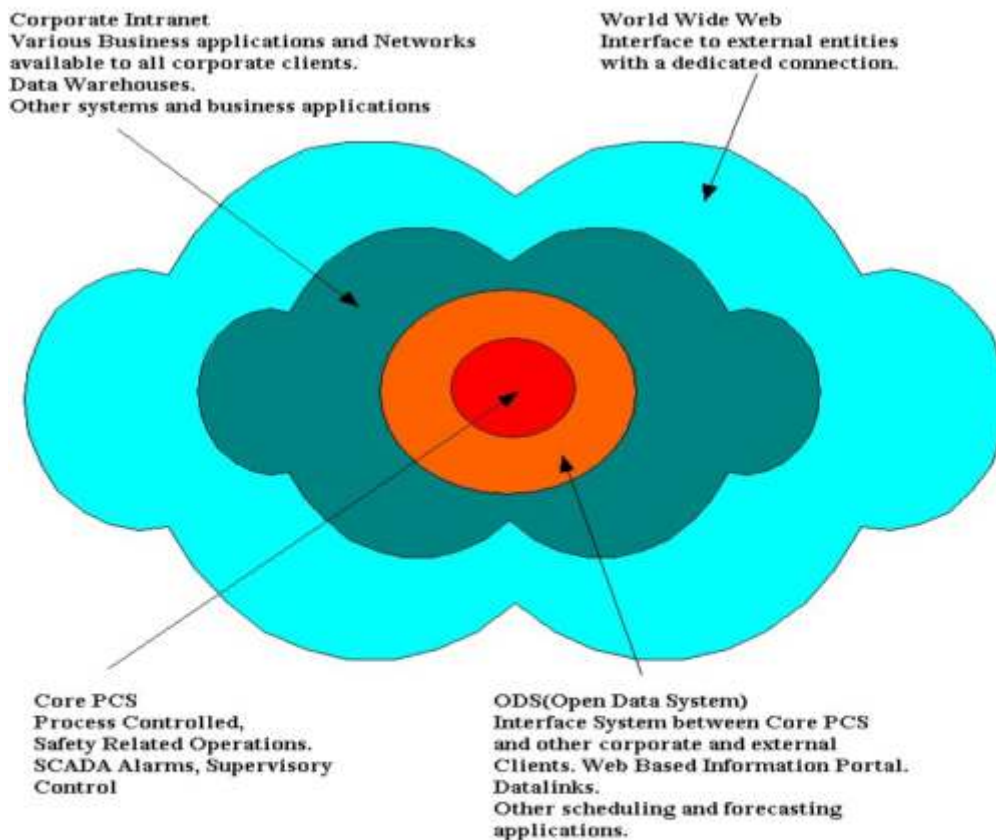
Corporate Intranet
Various Business applications and Networks available to all corporate clients.
Data Warehouses.
Other systems and business applications

World Wide Web
Interface to external entities with a dedicated connection.

Core PCS
Process Controlled,
Safety Related Operations.
SCADA Alarms, Supervisory Control

ODS(Open Data System)
Interface System between Core PCS and other corporate and external Clients. Web Based Information Portal.
Datalinks.
Other scheduling and forecasting applications.